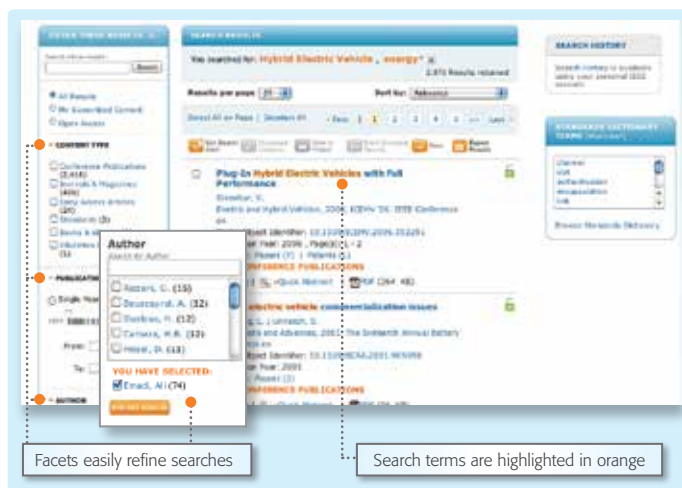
REFINE THESE RESULTS

SEARCH RESULTS

SEARCH HISTORY

Search within results

Search

All Results
My Subscribed Content
Open Access

CONTENT TYPE

Conference Publications (2,416)
Journals & Magazines (406)
Early Access Articles (29)
Standards (3)
Books & eBooks
Education & Learning

PUBLICATION

Single Year

From:

To:

AUTHOR

You searched for: Hybrid Electric Vehicle , energy*
2,873 Results returned

Results per page 25

Sort by: Relevance

Select All on Page | Deselect All

Prev 1 2 3 4 5 ... Last

Plug-In Hybrid Electric Vehicles with Full Performance

Electric and Hybrid Vehicles, 2006. IEEE Conference

Digital Object Identifier: 10.1109/ICEHV.2006.352291
Publication Year: 2006 , Page(s): 1 - 2
Cited by: Papers (7) | Patents (1)
CONFERENCE PUBLICATIONS
Quick Abstract PDF (264 KB)

electric vehicle commercialization issues

Digital Object Identifier: 10.1109/BCAA.2001.905098
Publication Year: 2001
Cited by: Papers (2)
CONFERENCE PUBLICATIONS

Author
Search for Author

Rezaei, C. (15)
Bouscayrol, A. (12)
Dorffner, H. (12)
Tarnowa, H.B. (12)
Mesel, D. (11)

YOU HAVE SELECTED:
Emadi, Ali (74)

REFINE RESULTS

Search history is available using your personal IEEE account.

STANDARDS DICTIONARY TERMS

Browse Standards Dictionary

Facets easily refine searches

Search terms are highlighted in orange